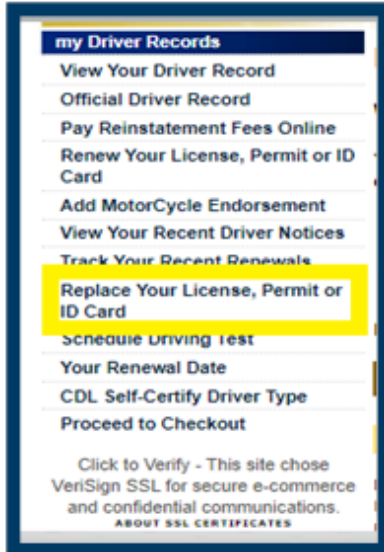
my Driver Records
View Your Driver Record
Official Driver Record
Pay Reinstatement Fees Online
Renew Your License, Permit or ID Card
Add MotorCycle Endorsement
View Your Recent Driver Notices
Track Your Recent Renewals
Replace Your License, Permit or ID Card
Schedule Driving Test
Your Renewal Date
CDL Self-Certify Driver Type
Proceed to Checkout

Click to Verify - This site chose VeriSign SSL for secure e-commerce and confidential communications.
ABOUT SSL CERTIFICATES